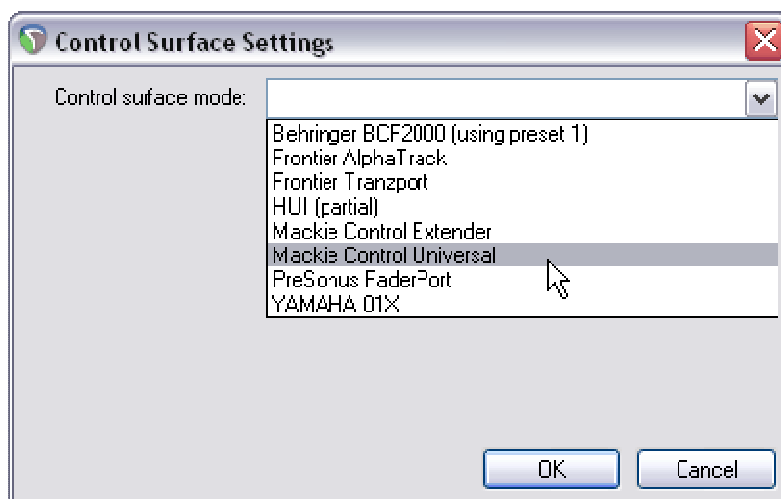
Control Surface Settings

Control surface mode:

Behringer BCF2000 (using preset 1)
Frontier AlphaTrack
Frontier Tranzport
HUI (partial)
Mackie Control Extender
Mackie Control Universal
PreSonus FaderPort
YAMAHA 01X

OK
Cancel